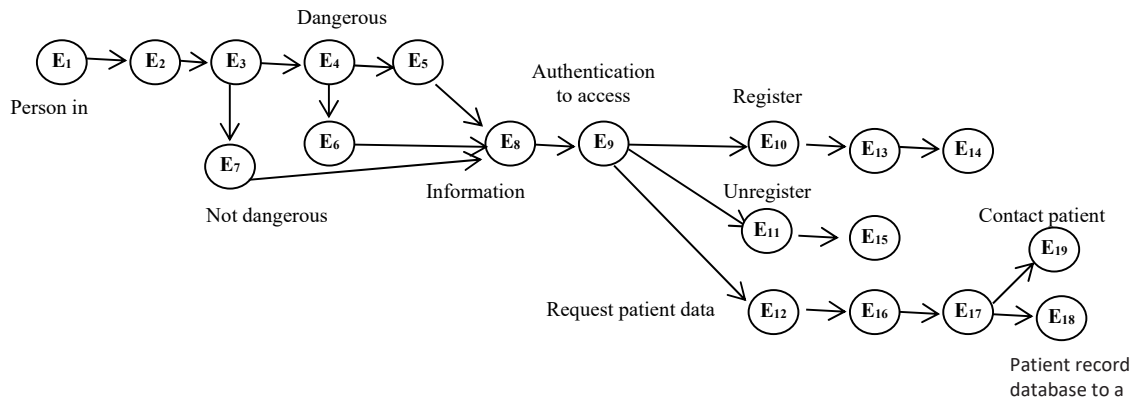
Dangerous

$E_1$ $E_2$ $E_3$ $E_4$ $E_5$

Person in

Authentication to access

Register

$E_6$ $E_8$ $E_9$ $E_{10}$ $E_{13}$ $E_{14}$

$E_7$

Information

Unregister

Not dangerous

$E_{11}$ $E_{15}$

Contact patient

$E_{19}$

Request patient data

$E_{12}$ $E_{16}$ $E_{17}$ $E_{18}$

Patient record database to a